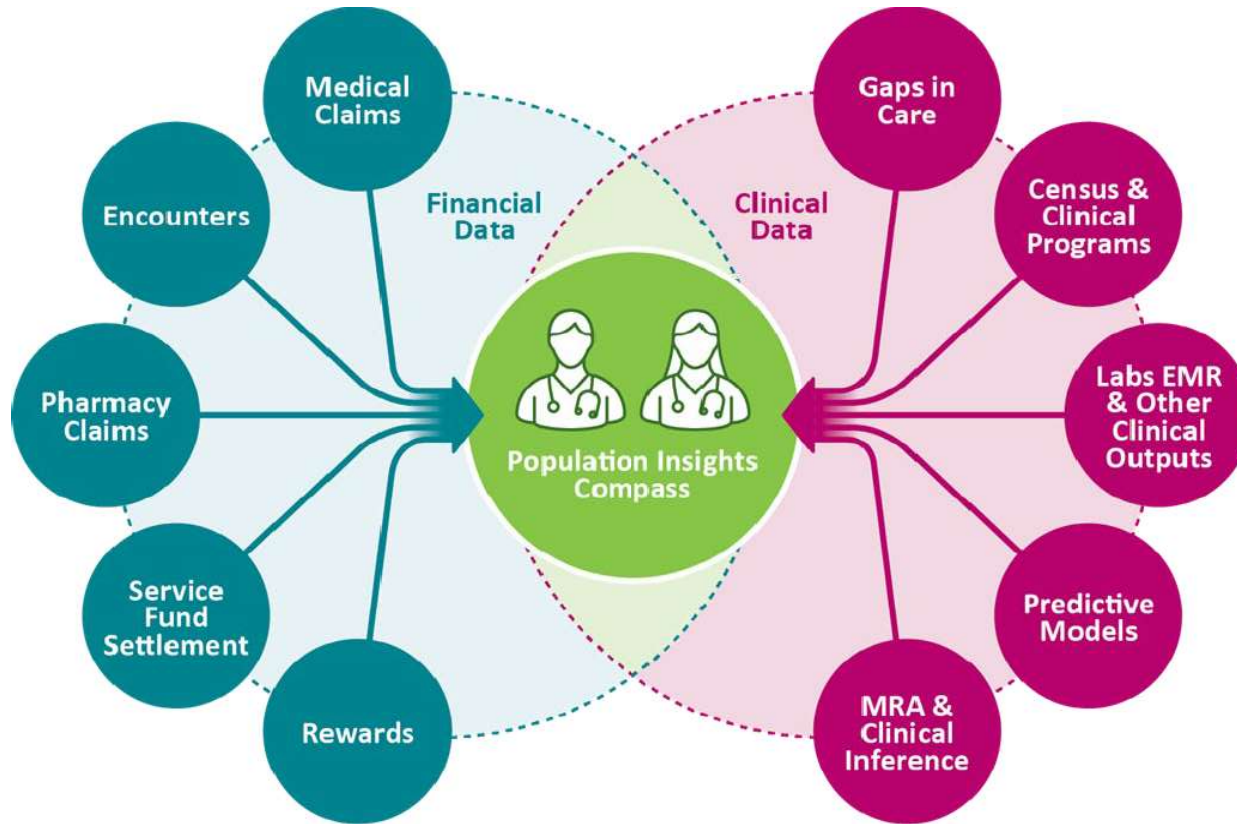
Medical Claims

Encounters

Pharmacy Claims

Service Fund Settlement

Rewards

Financial Data

Clinical Data

Population Insights Compass

Gaps in Care

Census & Clinical Programs

Labs EMR & Other Clinical Outputs

Predictive Models

MRA & Clinical Inference